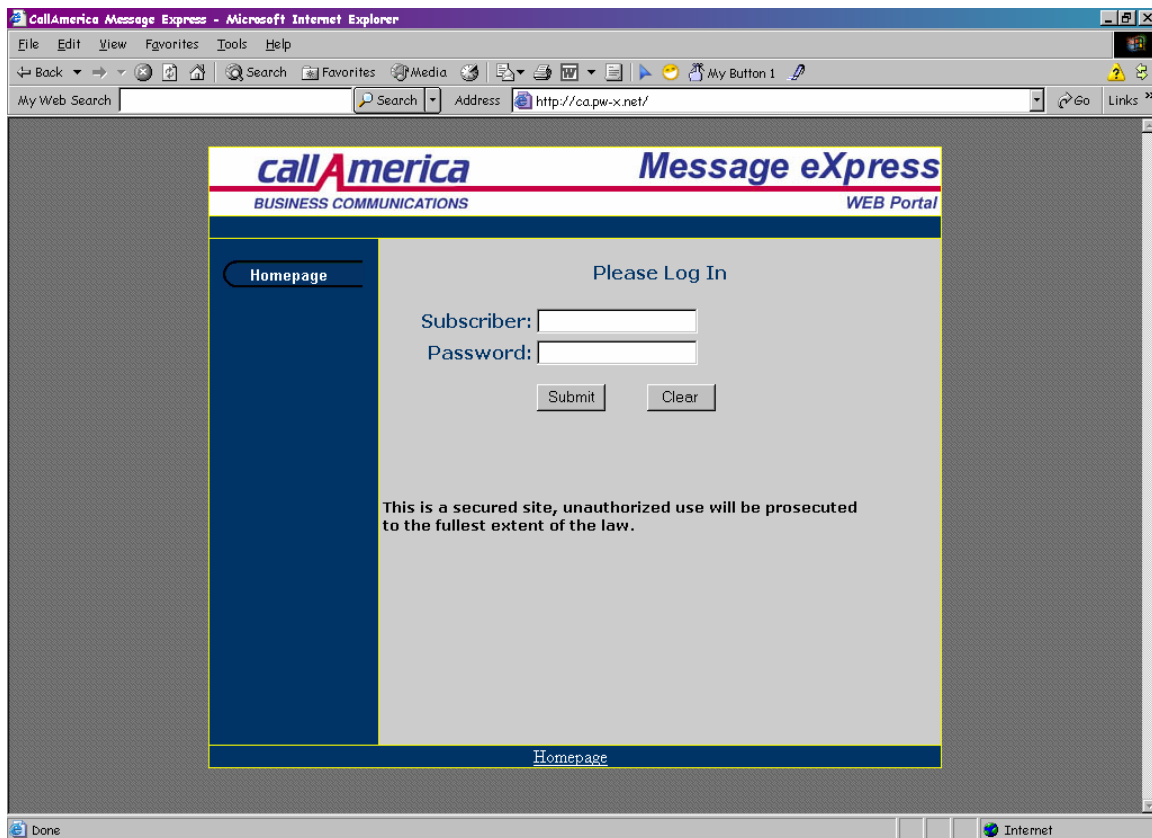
CallAmerica Message Express - Microsoft Internet Explorer

File Edit View Favorites Tools Help

Back Search Favorites Media My Button 1

My Web Search Search Address http://ca.pw-x.net/ Go Links

callAmerica
BUSINESS COMMUNICATIONS

Message eXpress
WEB Portal

Homepage

Please Log In

Subscriber:
Password:

Submit Clear

This is a secured site, unauthorized use will be prosecuted to the fullest extent of the law.

Homepage

Done Internet